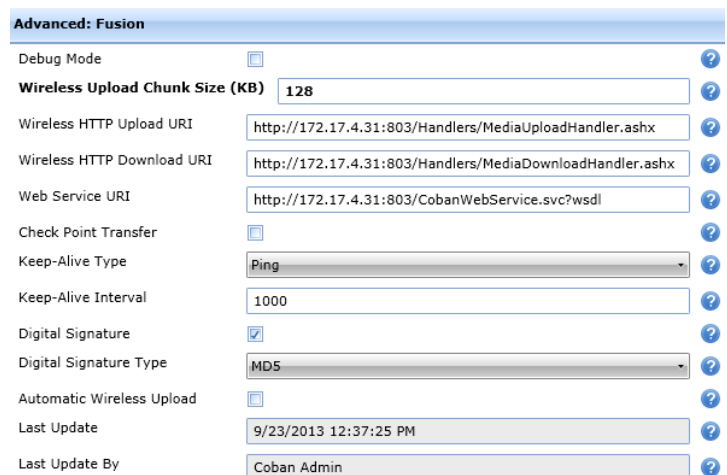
Advanced: Fusion

| | | |
|---|---|---|
| Debug Mode | | ? |
| Wireless Upload Chunk Size (KB) | 128 | ? |
| Wireless HTTP Upload URI | http://172.17.4.31:803/Handlers/MediaUploadHandler.ashx | ? |
| Wireless HTTP Download URI | http://172.17.4.31:803/Handlers/MediaDownloadHandler.ashx | ? |
| Web Service URI | http://172.17.4.31:803/CobanWebService.svc?wsdl | ? |
| Check Point Transfer | | ? |
| Keep-Alive Type | Ping | ? |
| Keep-Alive Interval | 1000 | ? |
| Digital Signature | | ? |
| Digital Signature Type | MD5 | ? |
| Automatic Wireless Upload | | ? |
| Last Update | 9/23/2013 12:37:25 PM | ? |
| Last Update By | Coban Admin | ? |